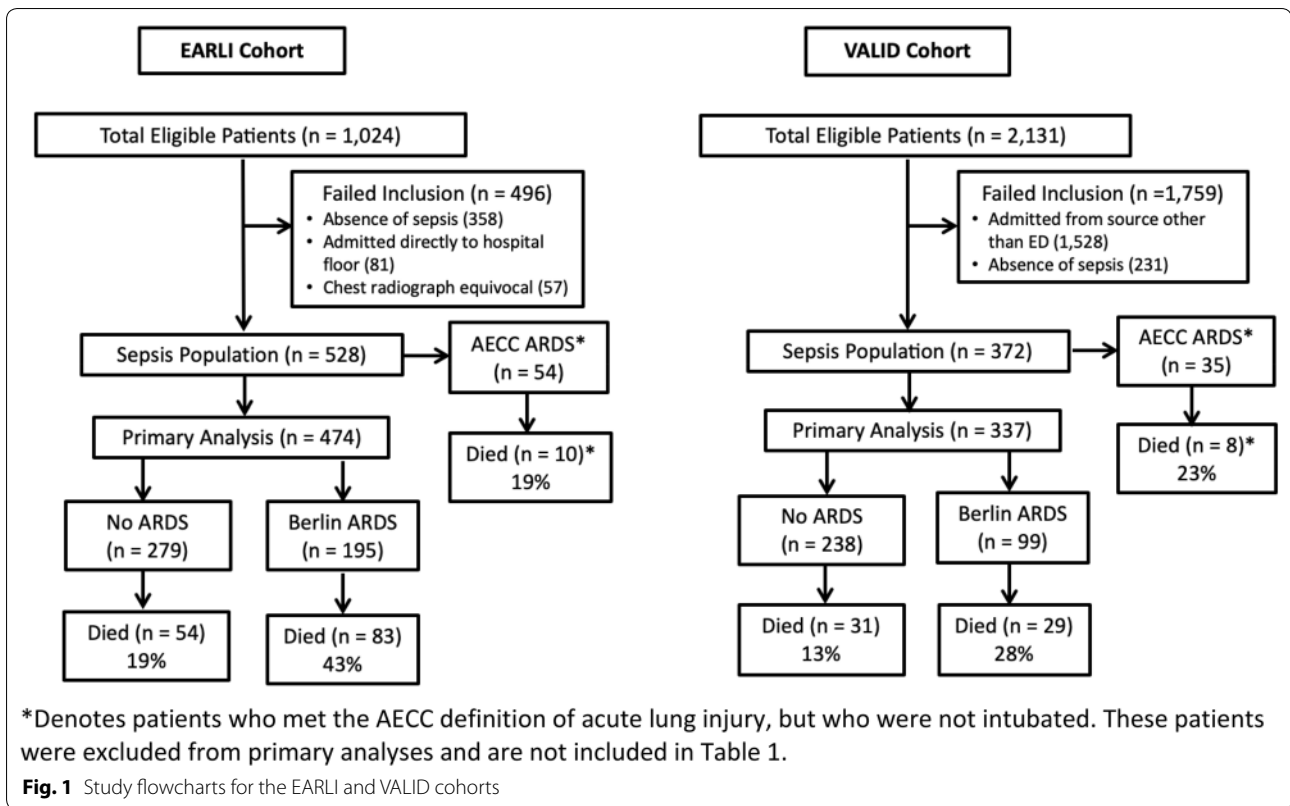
EARLI Cohort

Total Eligible Patients (n = 1,024)

Failed Inclusion (n = 496)
• Absence of sepsis (358)
• Admitted directly to hospital floor (81)
• Chest radiograph equivocal (57)

Sepsis Population (n = 528)

AECC ARDS* (n = 54)

Died (n = 10)* 19%

Primary Analysis (n = 474)

No ARDS (n = 279)

Berlin ARDS (n = 195)

Died (n = 54) 19%

Died (n = 83) 43%

VALID Cohort

Total Eligible Patients (n = 2,131)

Failed Inclusion (n =1,759)
• Admitted from source other than ED (1,528)
• Absence of sepsis (231)

Sepsis Population (n = 372)

AECC ARDS* (n = 35)

Died (n = 8)* 23%

Primary Analysis (n = 337)

No ARDS (n = 238)

Berlin ARDS (n = 99)

Died (n = 31) 13%

Died (n = 29) 28%

*Denotes patients who met the AECC definition of acute lung injury, but who were not intubated. These patients were excluded from primary analyses and are not included in Table 1.

Fig. 1 Study flowcharts for the EARLI and VALID cohorts